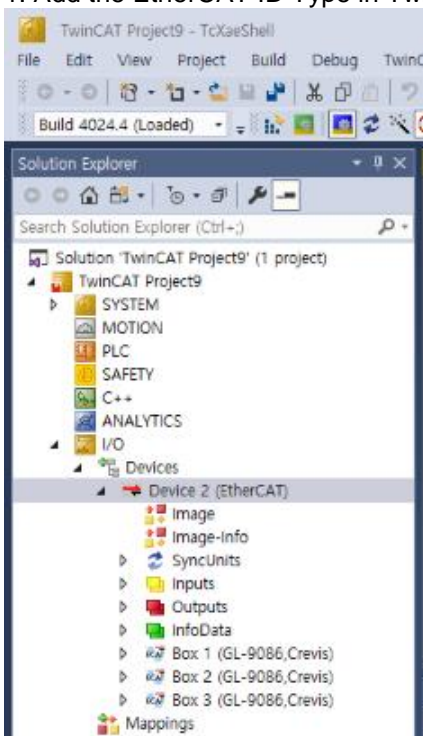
1. Add the EtherCAT I/O Type in Tw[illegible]

TwinCAT Project9 - TcXaeShell

File Edit View Project Build Debug Twin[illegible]

Build 4024.4 (Loaded)

Solution Explorer

Search Solution Explorer (Ctrl+;)

Solution 'TwinCAT Project9' (1 project)
TwinCAT Project9
SYSTEM
MOTION
PLC
SAFETY
C++
ANALYTICS
I/O
Devices
Device 2 (EtherCAT)
Image
Image-Info
SyncUnits
Inputs
Outputs
InfoData
Box 1 (GL-9086,Crevis)
Box 2 (GL-9086,Crevis)
Box 3 (GL-9086,Crevis)
Mappings